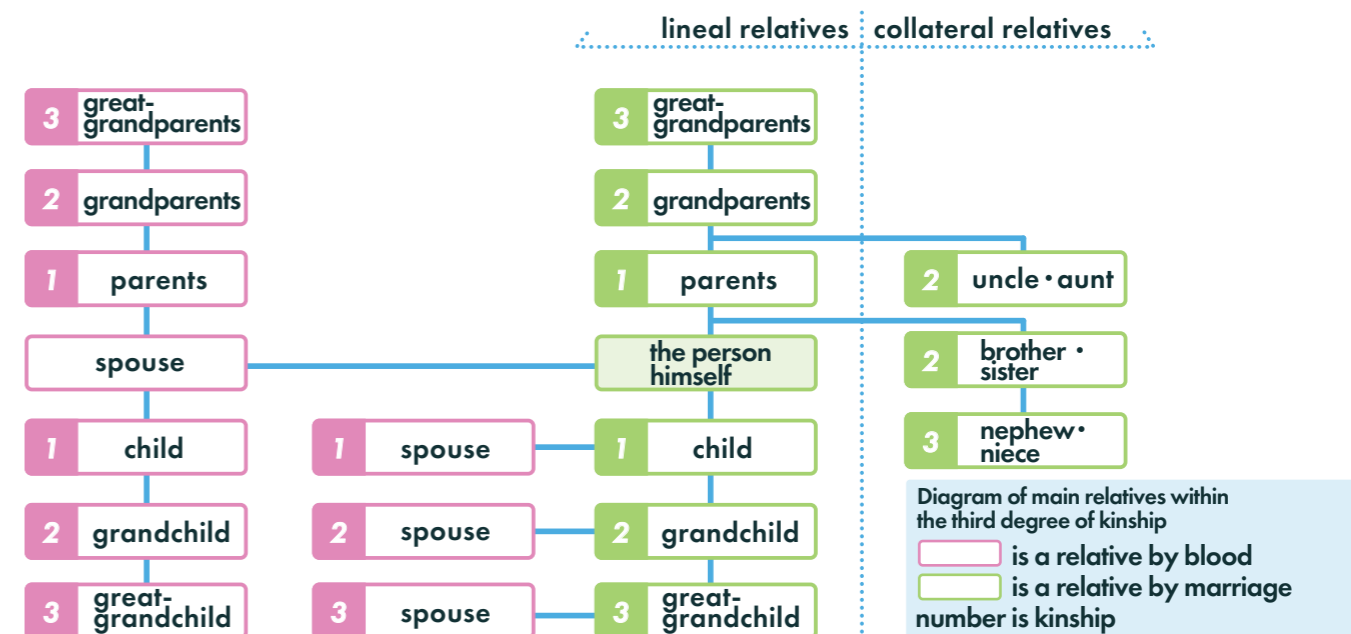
lineal relatives | collateral relatives

3 great-grandparents
2 grandparents
1 parents
spouse
1 child
2 grandchild
3 great-grandchild

1 spouse
2 spouse
3 spouse

3 great-grandparents
2 grandparents
1 parents
the person himself
1 child
2 grandchild
3 great-grandchild

2 uncle・aunt
2 brother・sister
3 nephew・niece

Diagram of main relatives within the third degree of kinship
is a relative by blood
is a relative by marriage
number is kinship